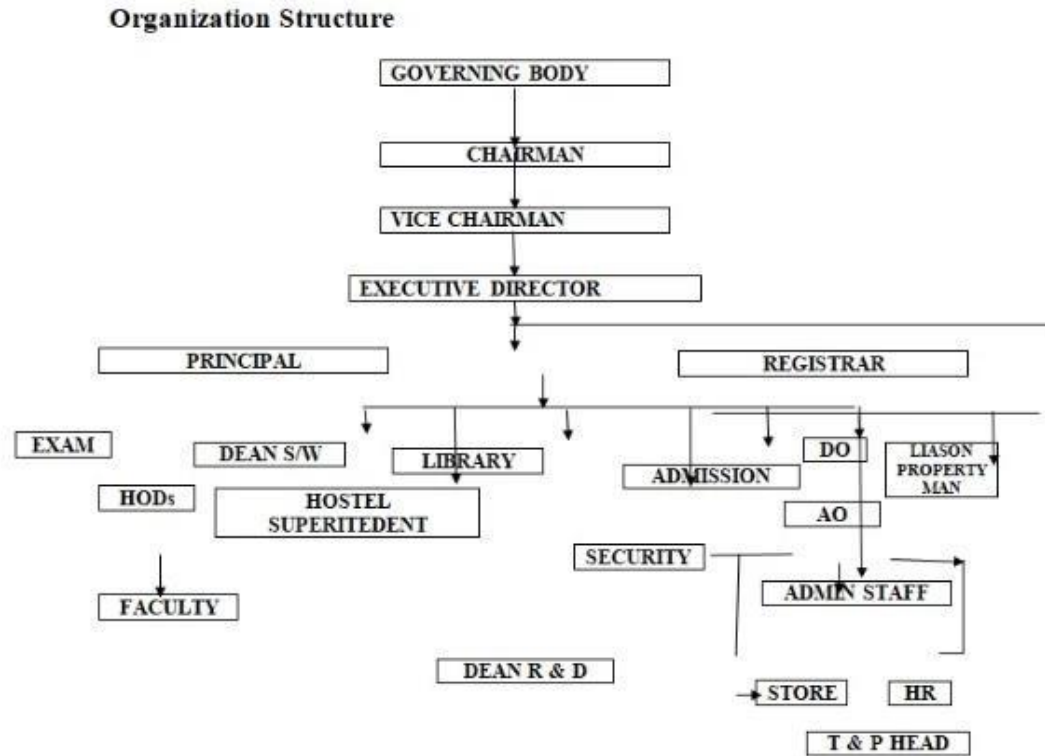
Organization Structure

GOVERNING BODY

CHAIRMAN

VICE CHAIRMAN

EXECUTIVE DIRECTOR

PRINCIPAL

REGISTRAR

EXAM

DEAN S/W

LIBRARY

ADMISSION

DO

LIASON PROPERTY MAN

HODs

HOSTEL SUPERITEDENT

AO

SECURITY

FACULTY

ADMIN STAFF

DEAN R & D

STORE

HR

T & P HEAD